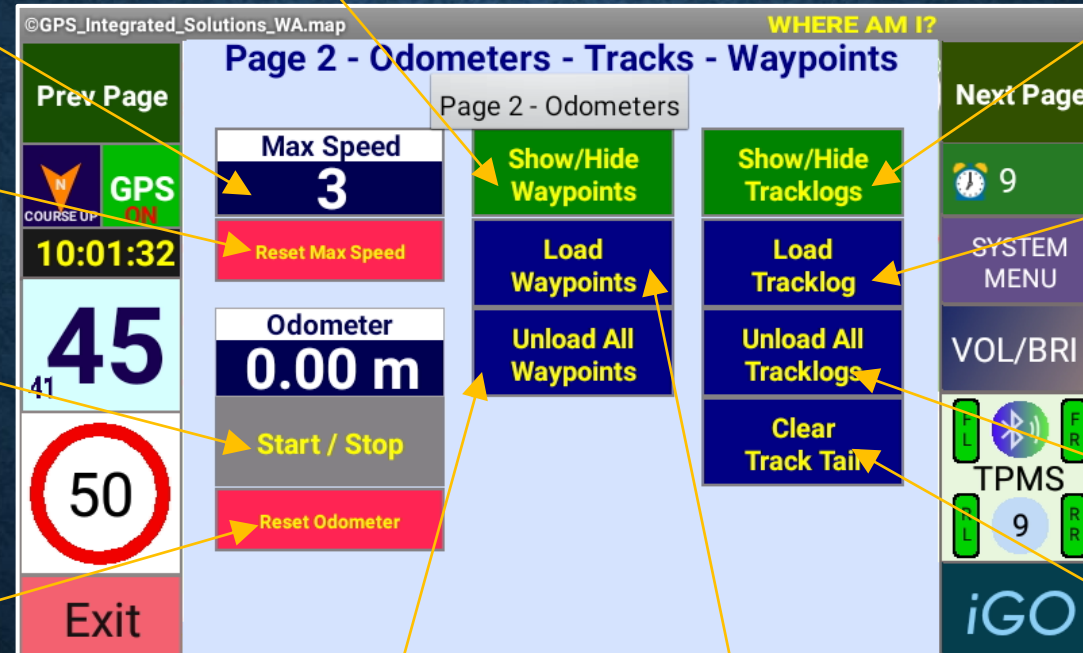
©GPS_Integrated_Solutions_WA.map

WHERE AM I?

Page 2 - Odometers - Tracks - Waypoints

Prev Page

Page 2 - Odometers

Next Page

N
COURSE UP

GPS
ON

10:01:32

45
41

50

Exit

Max Speed
3

Reset Max Speed

Odometer
0.00 m

Start / Stop

Reset Odometer

Show/Hide Waypoints

Load Waypoints

Unload All Waypoints

Show/Hide Tracklogs

Load Tracklog

Unload All Tracklogs

Clear Track Tail

9

SYSTEM MENU

VOL/BRI

F L

F R

TPMS

R L

9

R R

iGO